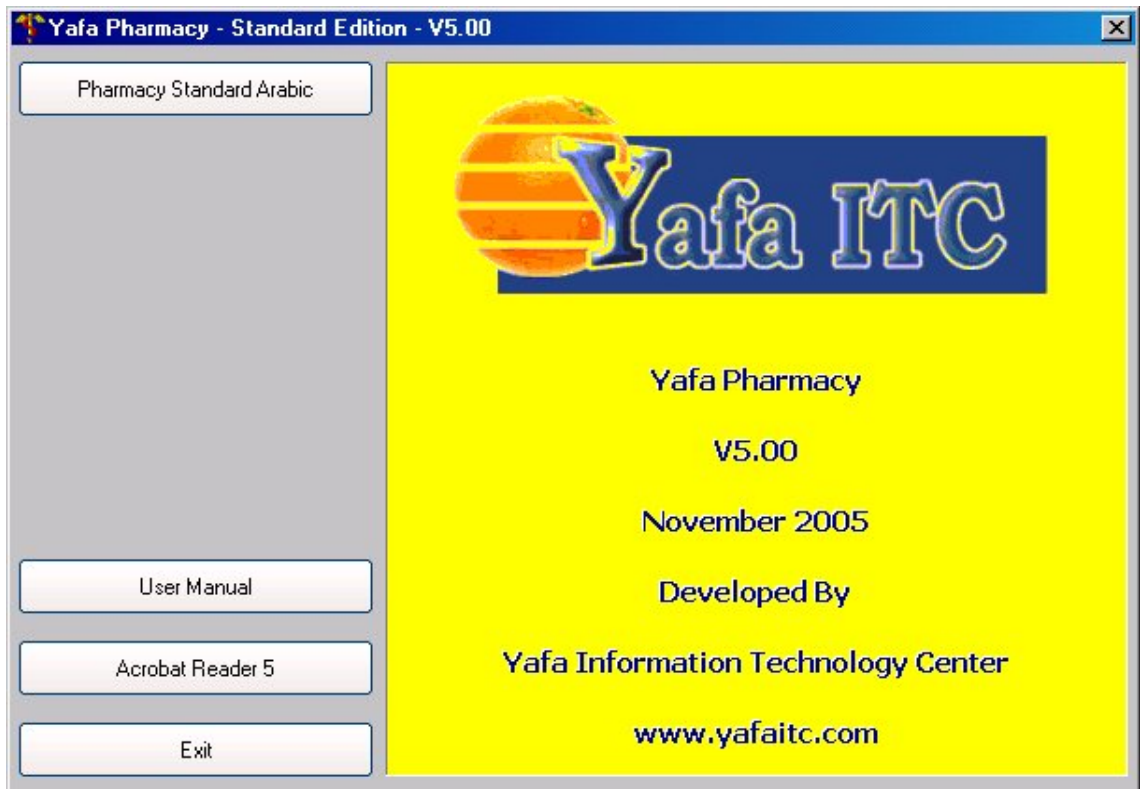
Yafa Pharmacy - Standard Edition - V5.00

Pharmacy Standard Arabic

Yafa ITC

Yafa Pharmacy

V5.00

November 2005

Developed By

Yafa Information Technology Center

www.yafaitc.com

User Manual

Acrobat Reader 5

Exit